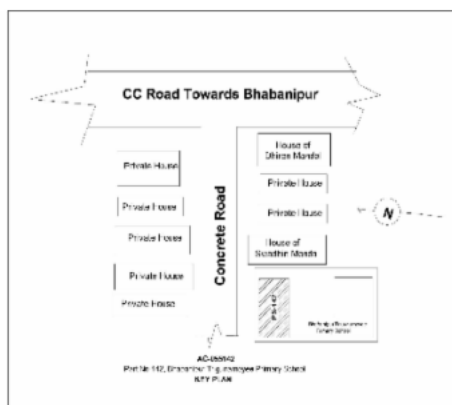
CC Road Towards Bhabanipur

Private House

Private House

Private House

Private House

Private House

Concrete Road

House of Dhiren Mandal

Private House

Private House

House of Sudhir Mandal

N

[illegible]

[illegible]

AC-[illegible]

Part No 112, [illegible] Primary School

KEY PLAN